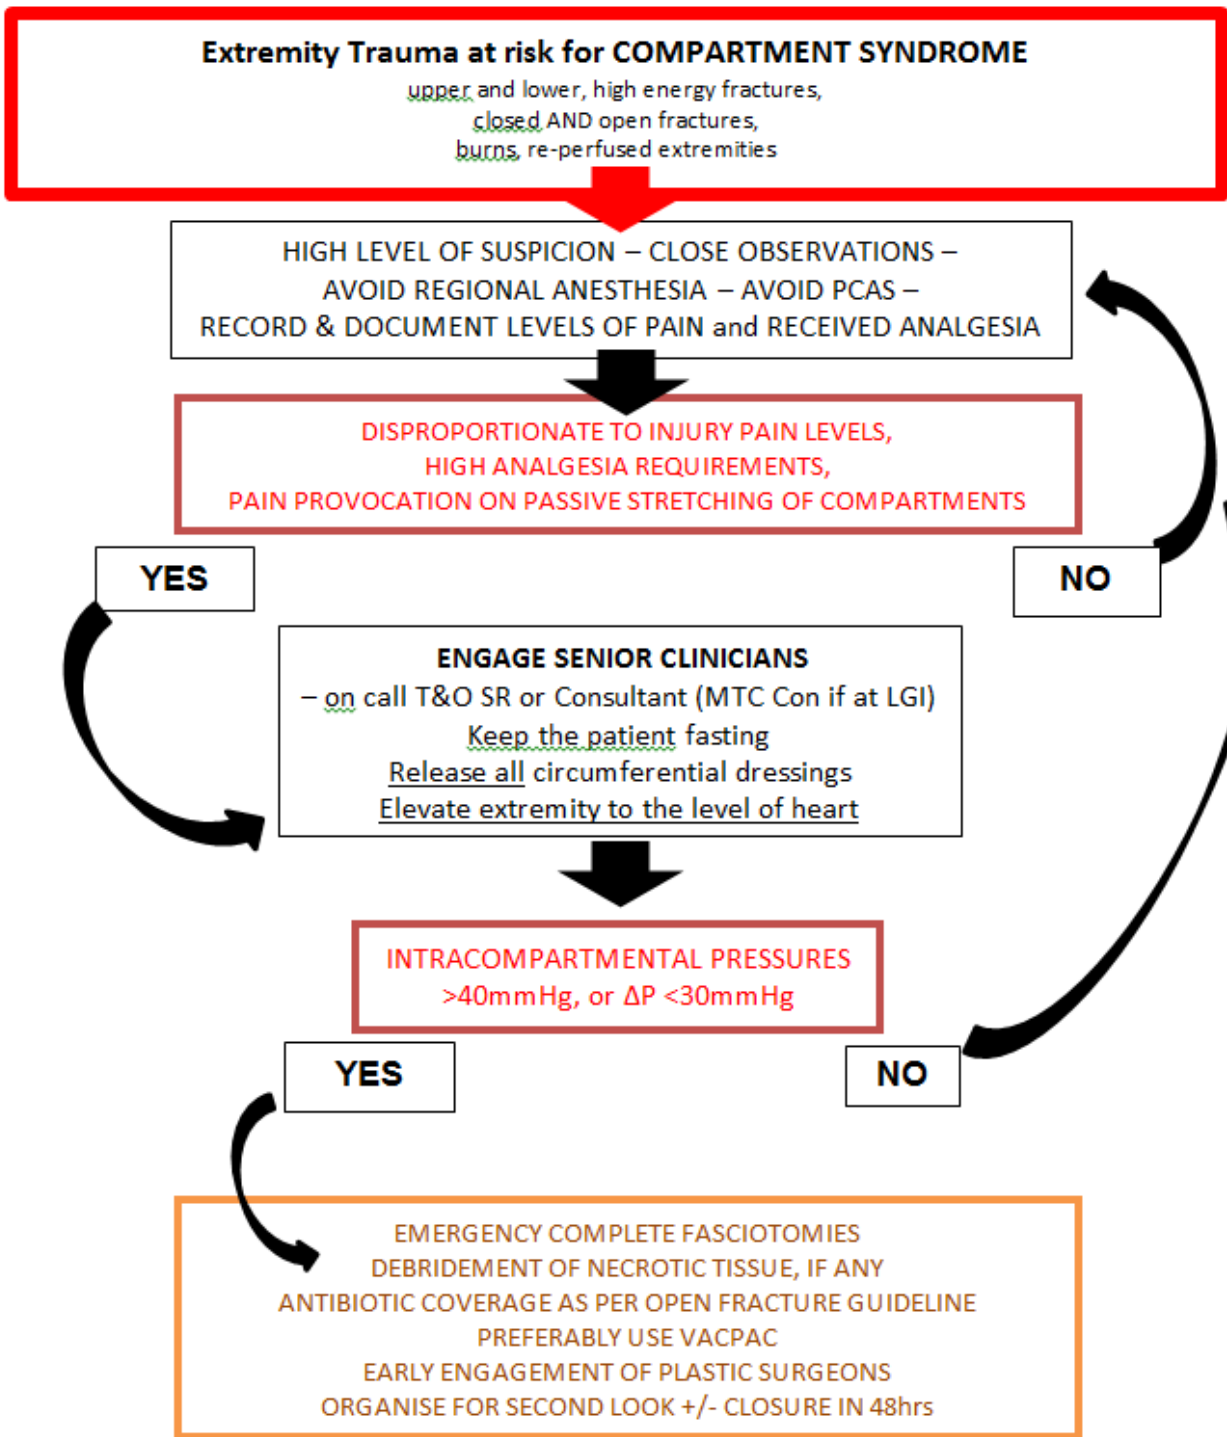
Extremity Trauma at risk for COMPARTMENT SYNDROME
upper and lower, high energy fractures,
closed AND open fractures,
burns, re-perfused extremities

HIGH LEVEL OF SUSPICION – CLOSE OBSERVATIONS –
AVOID REGIONAL ANESTHESIA – AVOID PCAS –
RECORD & DOCUMENT LEVELS OF PAIN and RECEIVED ANALGESIA

DISPROPORTIONATE TO INJURY PAIN LEVELS,
HIGH ANALGESIA REQUIREMENTS,
PAIN PROVOCATION ON PASSIVE STRETCHING OF COMPARTMENTS

YES

NO

ENGAGE SENIOR CLINICIANS
– on call T&O SR or Consultant (MTC Con if at LGI)
Keep the patient fasting
Release all circumferential dressings
Elevate extremity to the level of heart

INTRACOMPARTMENTAL PRESSURES
>40mmHg, or $\Delta$P <30mmHg

YES

NO

EMERGENCY COMPLETE FASCIOTOMIES
DEBRIDEMENT OF NECROTIC TISSUE, IF ANY
ANTIBIOTIC COVERAGE AS PER OPEN FRACTURE GUIDELINE
PREFERABLY USE VACPAC
EARLY ENGAGEMENT OF PLASTIC SURGEONS
ORGANISE FOR SECOND LOOK +/- CLOSURE IN 48hrs